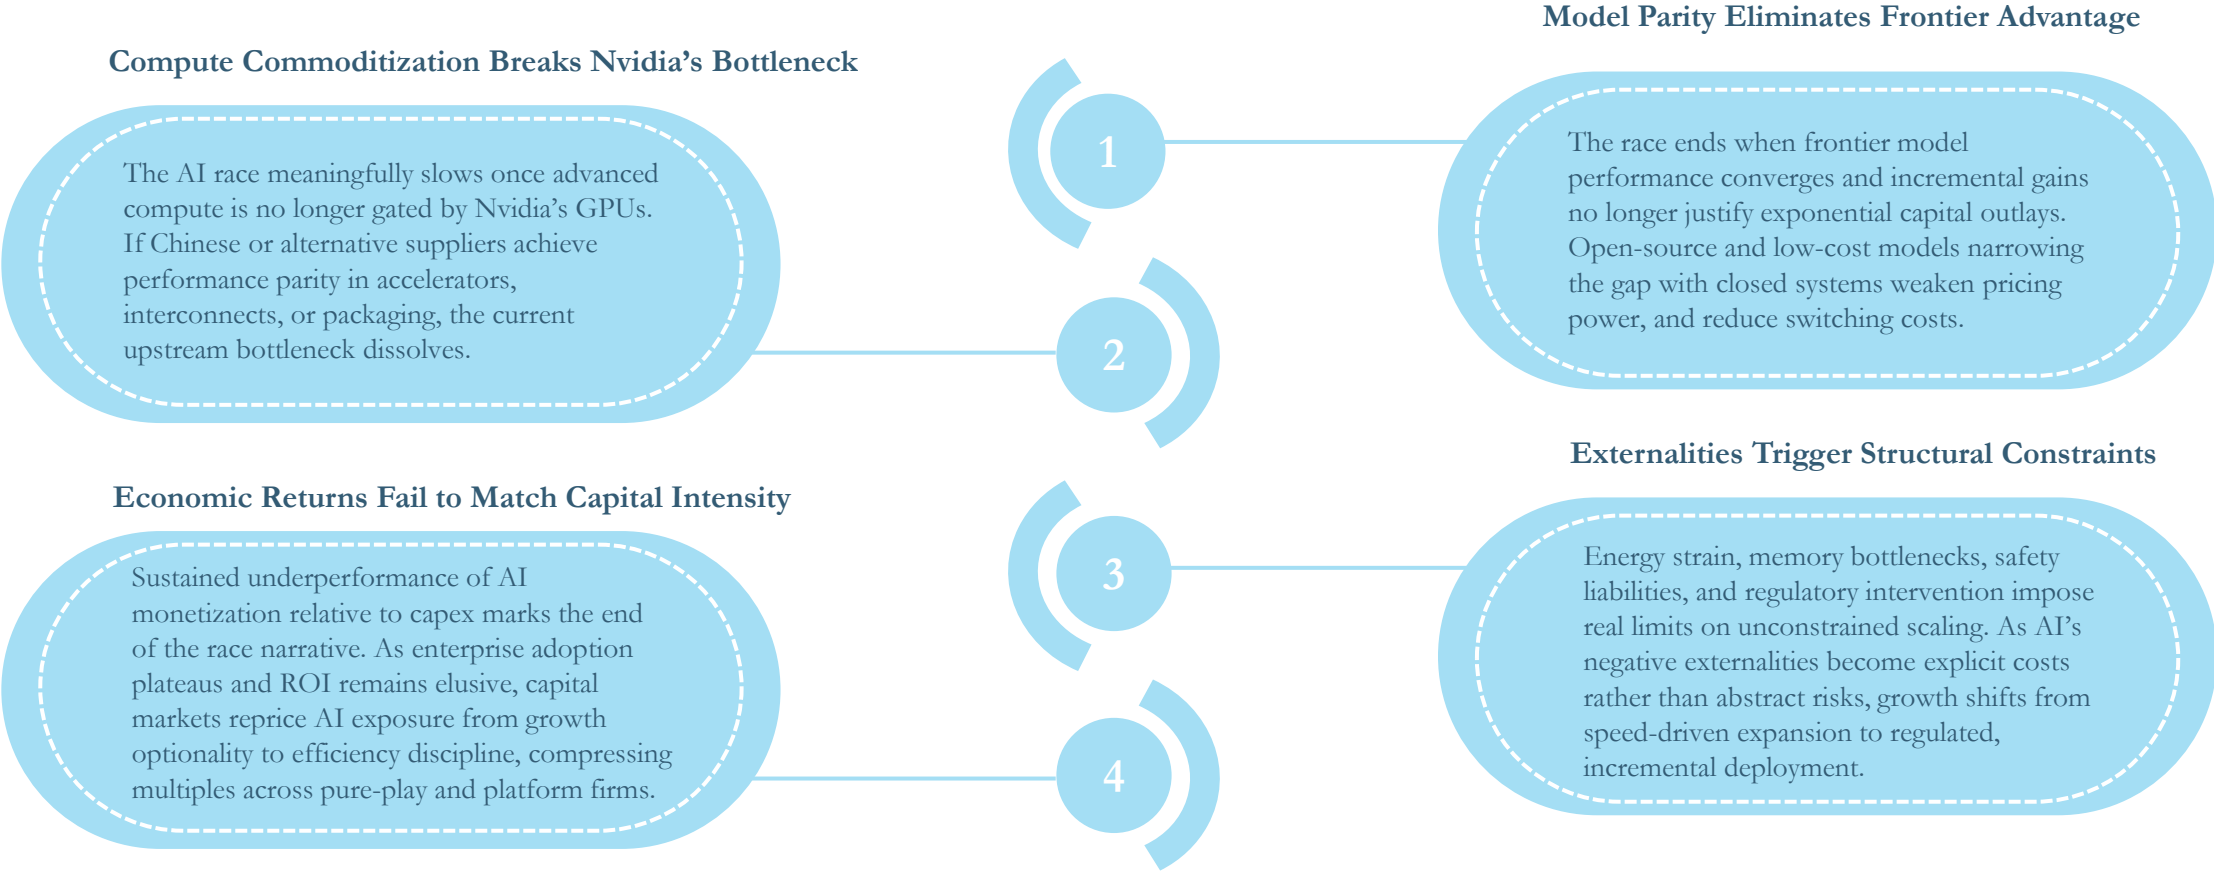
Model Parity Eliminates Frontier Advantage

Compute Commoditization Breaks Nvidia's Bottleneck

The AI race meaningfully slows once advanced compute is no longer gated by Nvidia's GPUs. If Chinese or alternative suppliers achieve performance parity in accelerators, interconnects, or packaging, the current upstream bottleneck dissolves.

1

The race ends when frontier model performance converges and incremental gains no longer justify exponential capital outlays. Open-source and low-cost models narrowing the gap with closed systems weaken pricing power, and reduce switching costs.

2

Externalities Trigger Structural Constraints

Economic Returns Fail to Match Capital Intensity

3

Sustained underperformance of AI monetization relative to capex marks the end of the race narrative. As enterprise adoption plateaus and ROI remains elusive, capital markets reprice AI exposure from growth optionality to efficiency discipline, compressing multiples across pure-play and platform firms.

Energy strain, memory bottlenecks, safety liabilities, and regulatory intervention impose real limits on unconstrained scaling. As AI's negative externalities become explicit costs rather than abstract risks, growth shifts from speed-driven expansion to regulated, incremental deployment.

4